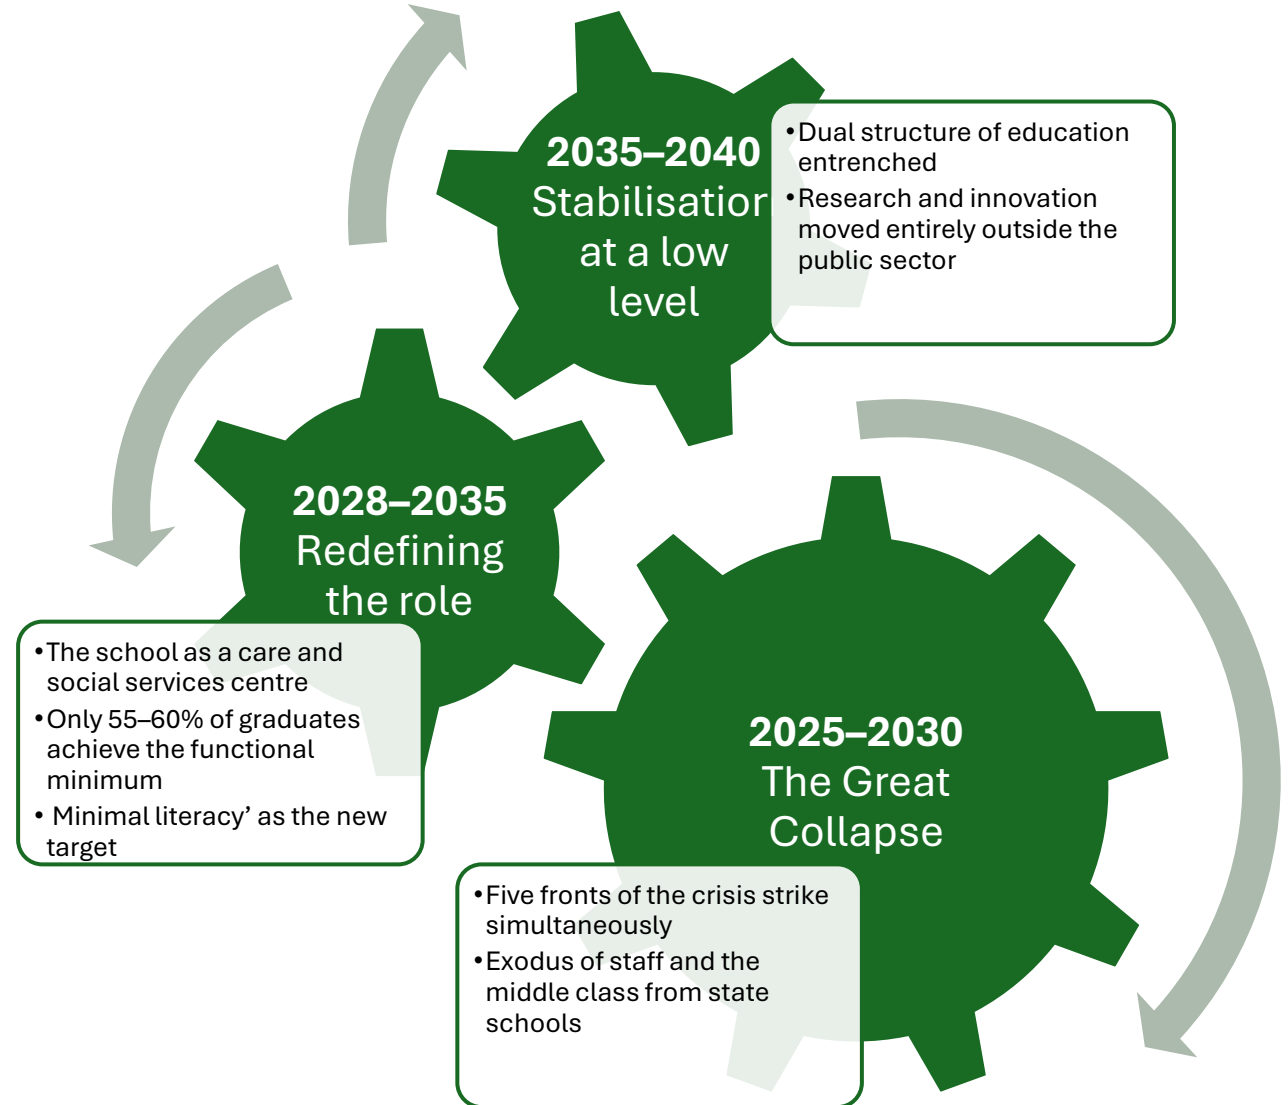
2035–2040
Stabilisatior
at a low
level

• Dual structure of education entrenched
• Research and innovation moved entirely outside the public sector

2028–2035
Redefining
the role

• The school as a care and social services centre
• Only 55–60% of graduates achieve the functional minimum
• Minimal literacy' as the new target

2025–2030
The Great
Collapse

• Five fronts of the crisis strike simultaneously
• Exodus of staff and the middle class from state schools